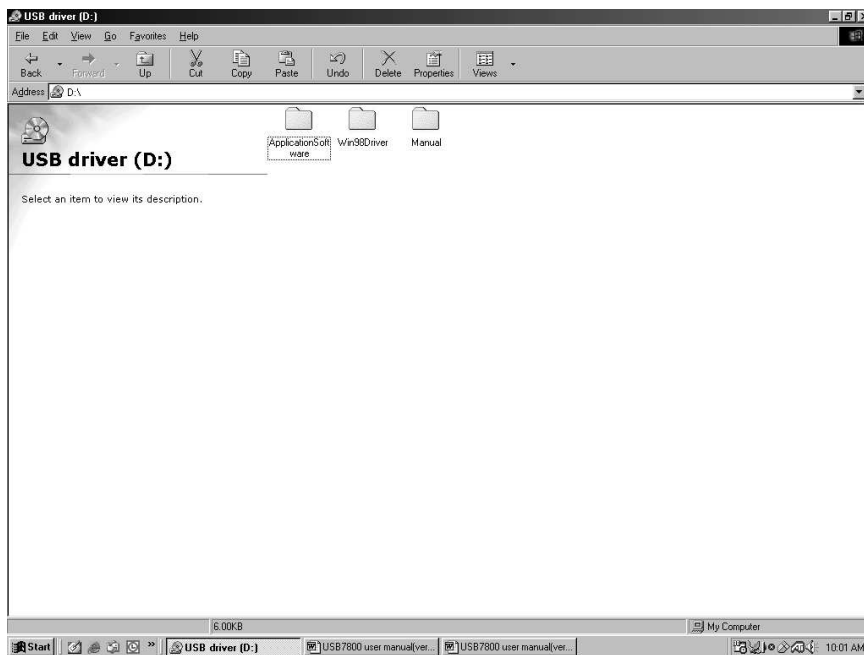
USB driver (D:)

File Edit View Go Favorites Help

Back Forward Up Cut Copy Paste Undo Delete Properties Views

Address D:\

USB driver (D:)

Select an item to view its description.

ApplicationSoftware Win98Driver Manual

6.00KB

My Computer

Start USB driver (D:) USB7800 user manual(ver... USB7800 user manual(ver... 10:01 AM